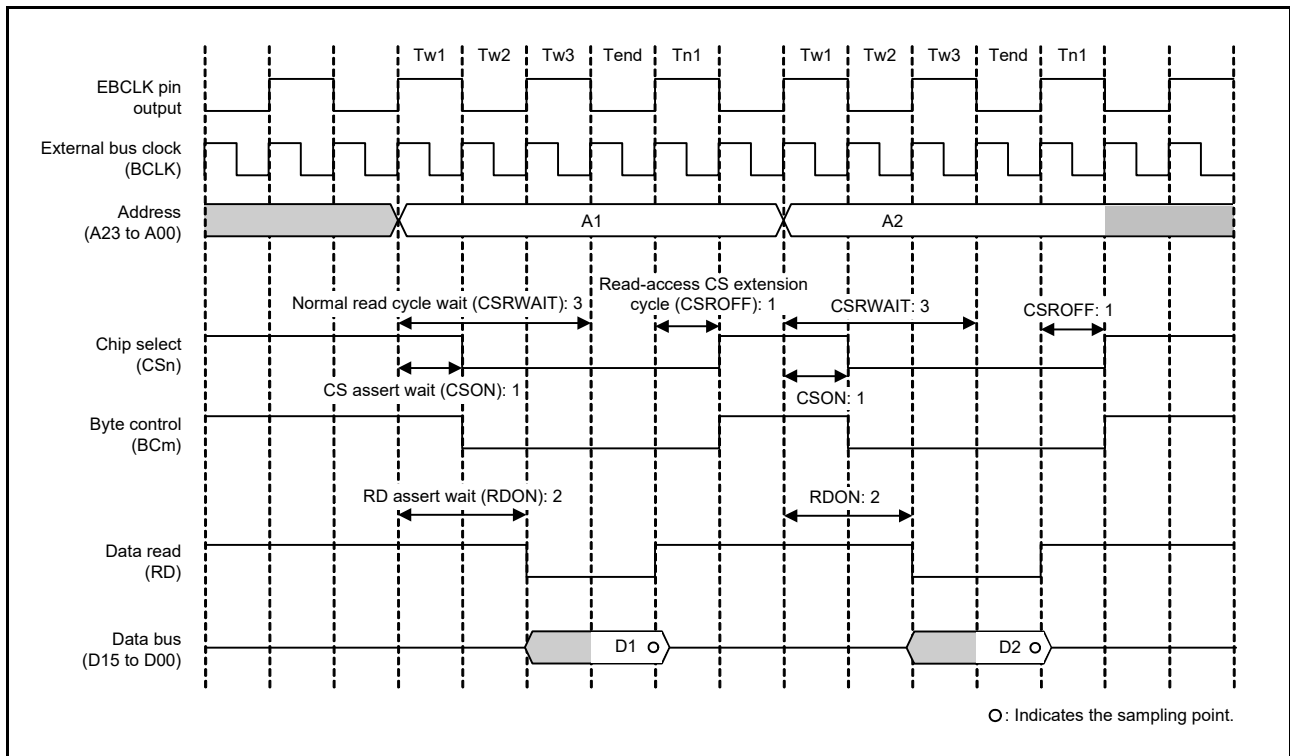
Tw1 Tw2 Tw3 Tend Tn1 Tw1 Tw2 Tw3 Tend Tn1

EBCLK pin output

External bus clock (BCLK)

Address (A23 to A00)

A1

A2

Normal read cycle wait (CSRWAIT): 3

Read-access CS extension cycle (CSROFF): 1

CSRWAIT: 3

CSROFF: 1

Chip select (CSn)

CS assert wait (CSON): 1

CSON: 1

Byte control (BCm)

RD assert wait (RDON): 2

RDON: 2

Data read (RD)

Data bus (D15 to D00)

D1

D2

O: Indicates the sampling point.